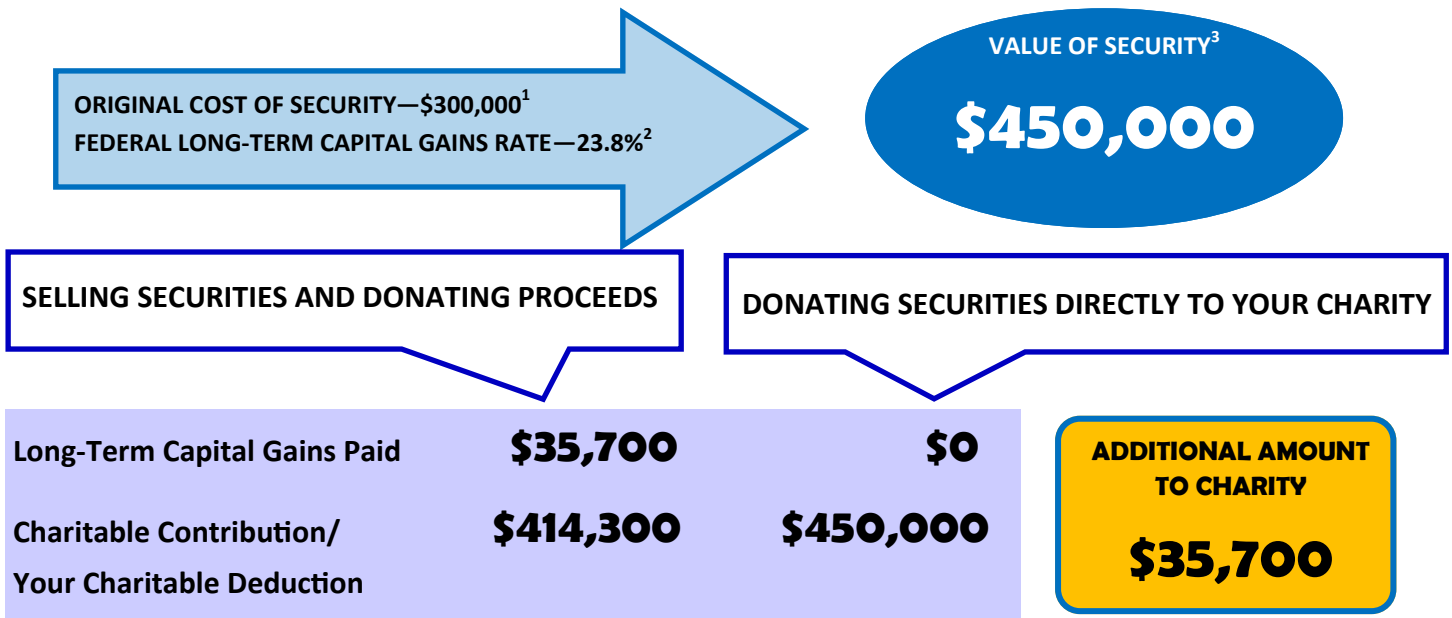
ORIGINAL COST OF SECURITY—\$300,000$^1$
FEDERAL LONG-TERM CAPITAL GAINS RATE—23.8%$^2$

VALUE OF SECURITY$^3$

\$450,000

SELLING SECURITIES AND DONATING PROCEEDS

DONATING SECURITIES DIRECTLY TO YOUR CHARITY

| | SELLING SECURITIES AND DONATING PROCEEDS | DONATING SECURITIES DIRECTLY TO YOUR CHARITY |
|---|---|---|
| Long-Term Capital Gains Paid | \$35,700 | \$0 |
| Charitable Contribution/ Your Charitable Deduction | \$414,300 | \$450,000 |

ADDITIONAL AMOUNT TO CHARITY

\$35,700